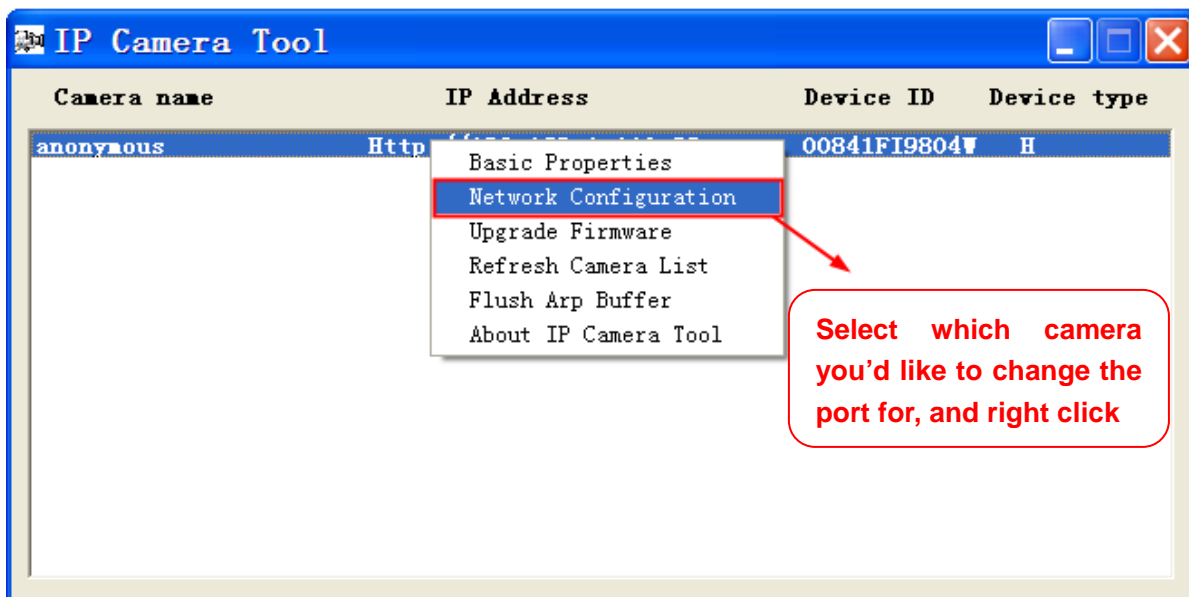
IP Camera Tool

| Camera name | IP Address | Device ID | Device type |
|---|---|---|---|
| anonymous | Http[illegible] | 00841FI9804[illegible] | H |

Basic Properties
Network Configuration
Upgrade Firmware
Refresh Camera List
Flush Arp Buffer
About IP Camera Tool

Select which camera you'd like to change the port for, and right click